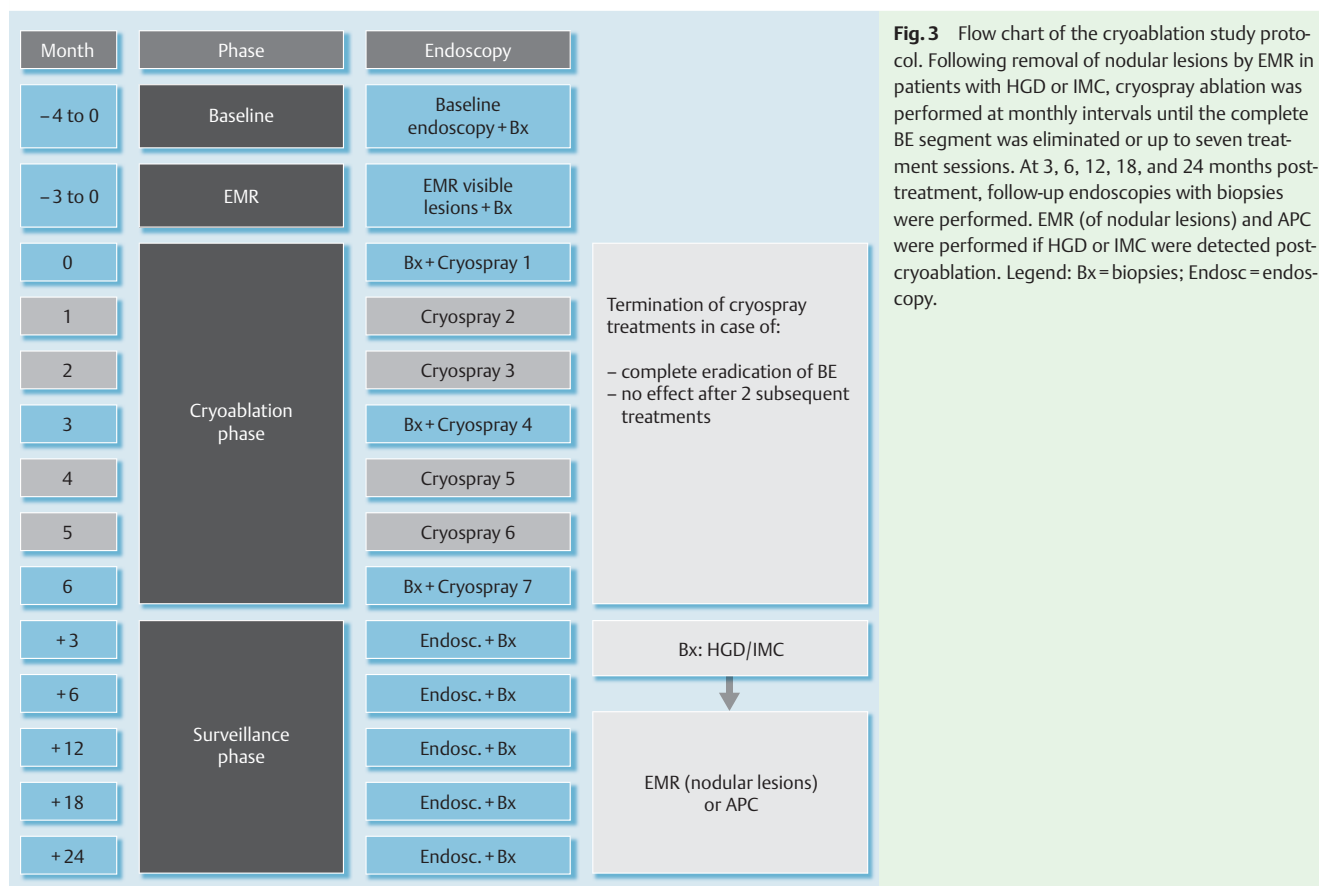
| Month | Phase | Endoscopy |
|---|---|---|
| – 4 to 0 | Baseline | Baseline endoscopy + Bx |
| – 3 to 0 | EMR | EMR visible lesions + Bx |
| 0 | Cryoablation phase | Bx + Cryospray 1 |
| 1 | | Cryospray 2 |
| 2 | | Cryospray 3 |
| 3 | | Bx + Cryospray 4 |
| 4 | | Cryospray 5 |
| 5 | | Cryospray 6 |
| 6 | | Bx + Cryospray 7 |
| + 3 | Surveillance phase | Endosc. + Bx |
| + 6 | | Endosc. + Bx |
| + 12 | | Endosc. + Bx |
| + 18 | | Endosc. + Bx |
| + 24 | | Endosc. + Bx |

Termination of cryospray treatments in case of:

– complete eradication of BE
– no effect after 2 subsequent treatments

Bx: HGD/IMC

EMR (nodular lesions) or APC

**Fig. 3** Flow chart of the cryoablation study protocol. Following removal of nodular lesions by EMR in patients with HGD or IMC, cryospray ablation was performed at monthly intervals until the complete BE segment was eliminated or up to seven treatment sessions. At 3, 6, 12, 18, and 24 months post-treatment, follow-up endoscopies with biopsies were performed. EMR (of nodular lesions) and APC were performed if HGD or IMC were detected post-cryoablation. Legend: Bx = biopsies; Endosc = endoscopy.